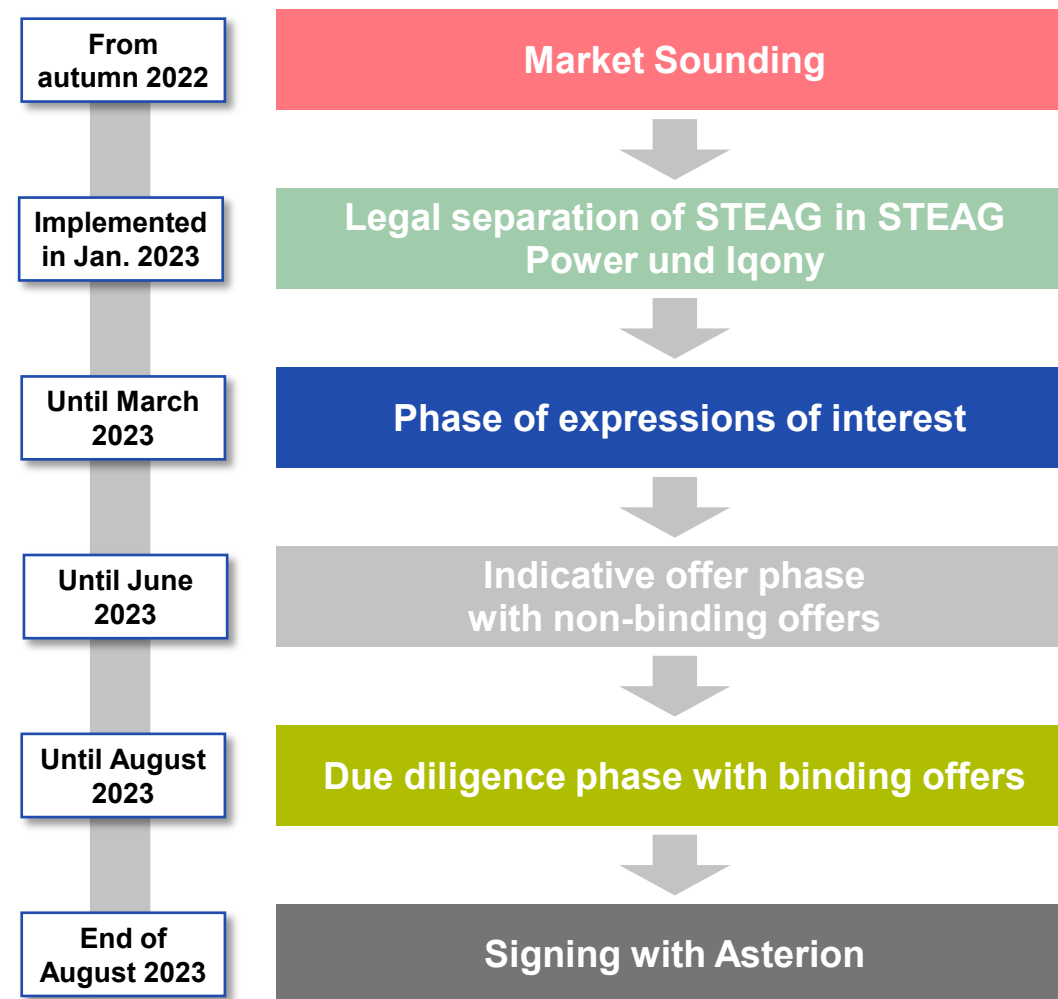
From autumn 2022

Market Sounding

Implemented in Jan. 2023

Legal separation of STEAG in STEAG Power und Iqony

Until March 2023

Phase of expressions of interest

Until June 2023

Indicative offer phase with non-binding offers

Until August 2023

Due diligence phase with binding offers

End of August 2023

Signing with Asterion